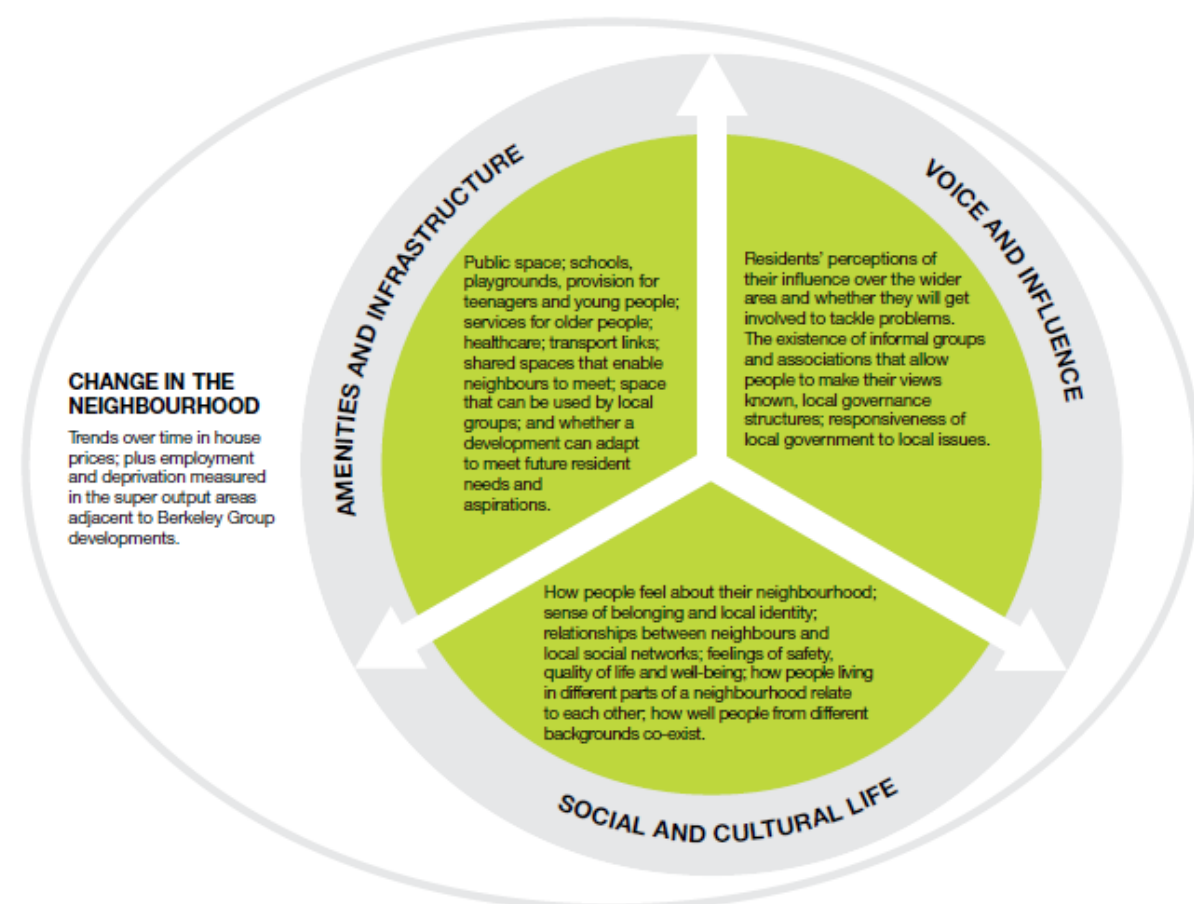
CHANGE IN THE NEIGHBOURHOOD

Trends over time in house prices; plus employment and deprivation measured in the super output areas adjacent to Berkeley Group developments.

AMENITIES AND INFRASTRUCTURE

Public space; schools, playgrounds, provision for teenagers and young people; services for older people; healthcare; transport links; shared spaces that enable neighbours to meet; space that can be used by local groups; and whether a development can adapt to meet future resident needs and aspirations.

VOICE AND INFLUENCE

Residents' perceptions of their influence over the wider area and whether they will get involved to tackle problems. The existence of informal groups and associations that allow people to make their views known, local governance structures; responsiveness of local government to local issues.

How people feel about their neighbourhood; sense of belonging and local identity; relationships between neighbours and local social networks; feelings of safety, quality of life and well-being; how people living in different parts of a neighbourhood relate to each other; how well people from different backgrounds co-exist.

SOCIAL AND CULTURAL LIFE